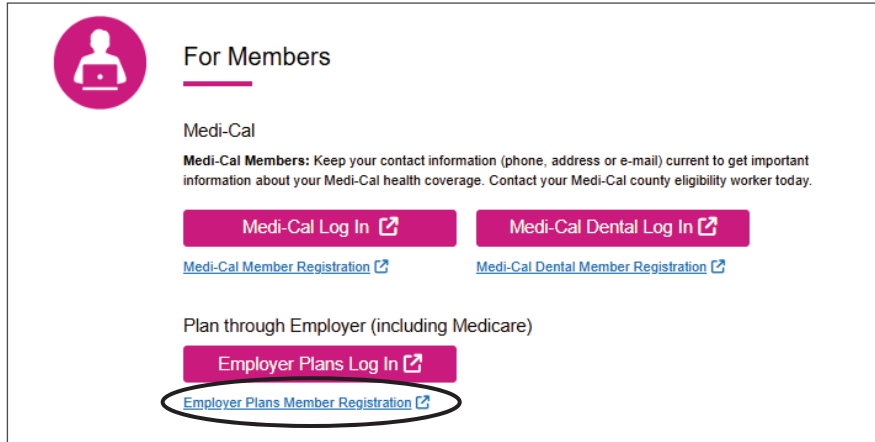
For Members

Medi-Cal

**Medi-Cal Members:** Keep your contact information (phone, address or e-mail) current to get important information about your Medi-Cal health coverage. Contact your Medi-Cal county eligibility worker today.

Medi-Cal Log In

Medi-Cal Dental Log In

Medi-Cal Member Registration

Medi-Cal Dental Member Registration

Plan through Employer (including Medicare)

Employer Plans Log In

Employer Plans Member Registration